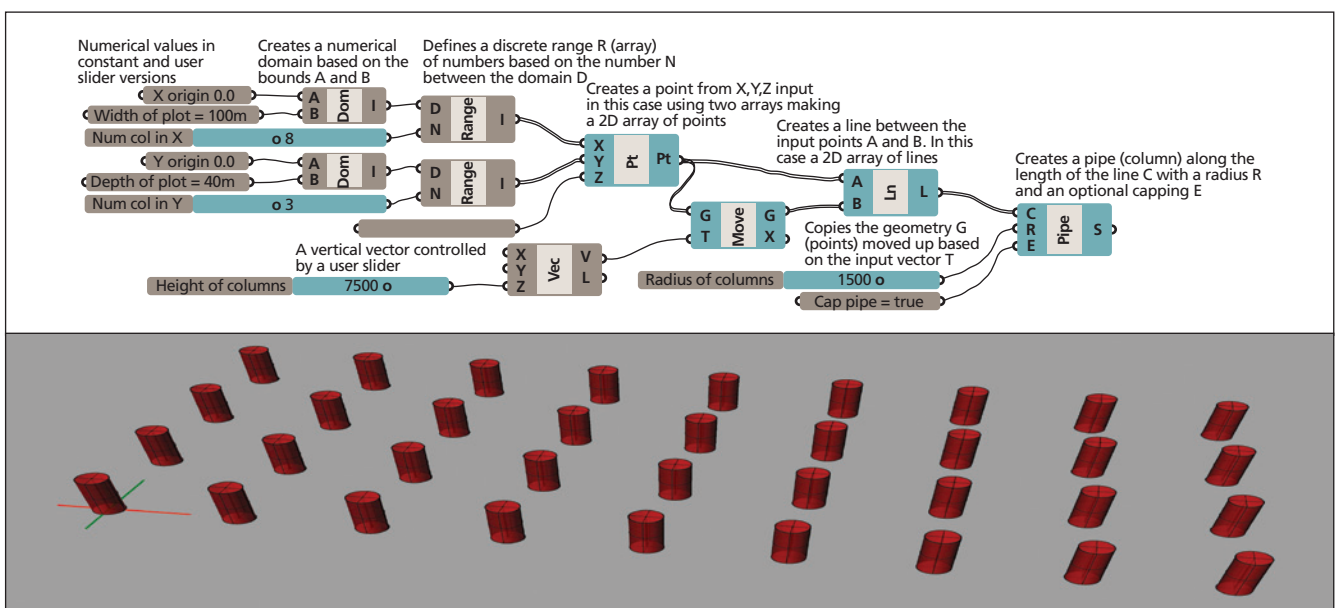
Numerical values in constant and user slider versions

Creates a numerical domain based on the bounds A and B

Defines a discrete range R (array) of numbers based on the number N between the domain D

Creates a point from X,Y,Z input in this case using two arrays making a 2D array of points

Creates a line between the input points A and B. In this case a 2D array of lines

Creates a pipe (column) along the length of the line C with a radius R and an optional capping E

X origin 0.0
Width of plot = 100m
Num col in X
8
A
B
Dom
I
D
N
Range
I
Y origin 0.0
Depth of plot = 40m
Num col in Y
3
A
B
Dom
I
D
N
Range
I
X
Y
Z
Pt
Pt
A
B
Ln
L
C
R
E
Pipe
S
G
T
Move
G
X

Copies the geometry G (points) moved up based on the input vector T

A vertical vector controlled by a user slider

X
Y
Z
Vec
V
L
Height of columns
7500
Radius of columns
1500
Cap pipe = true